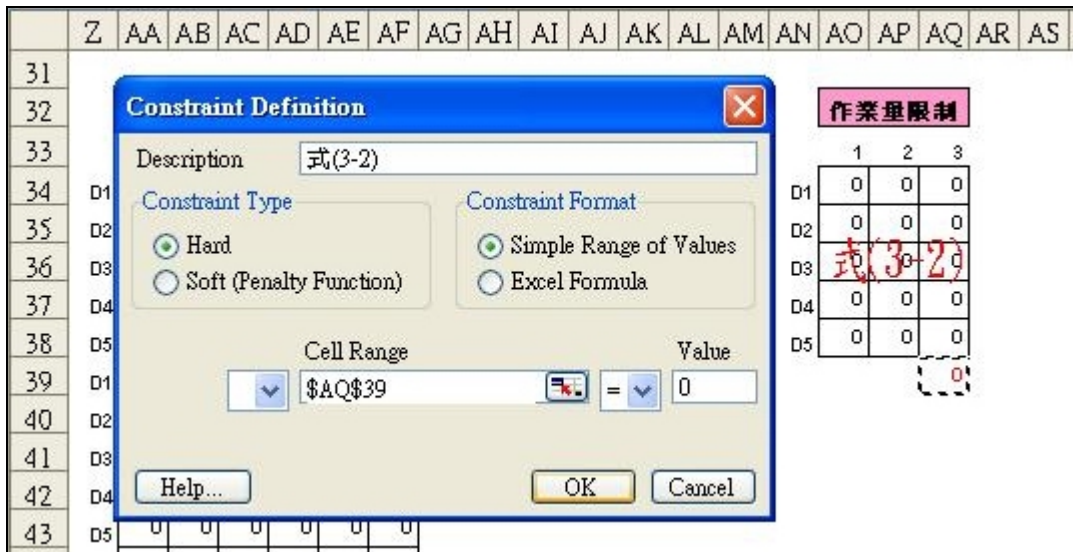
| | Z | AA | AB | AC | AD | AE | AF | AG | AH | AI | AJ | AK | AL | AM | AN | AO | AP | AQ | AR | AS |
|---|---|---|---|---|---|---|---|---|---|---|---|---|---|---|---|---|---|---|---|---|

31
32
33
34 D1
35 D2
36 D3
37 D4
38 D5
39 D1
40 D2
41 D3
42 D4
43 D5 0 0 0 0 0 0

Constraint Definition

Description 式(3-2)

Constraint Type
Hard
Soft (Penalty Function)

Constraint Format
Simple Range of Values
Excel Formula

Cell Range
$AQ$39
Value
=
0

Help...
OK
Cancel

作業量限制

| | 1 | 2 | 3 |
|---|---|---|---|
| D1 | 0 | 0 | 0 |
| D2 | 0 | 0 | 0 |
| D3 | 0 | 0 | 0 |
| D4 | 0 | 0 | 0 |
| D5 | 0 | 0 | 0 |
| | | | 0 |

式(3-2)